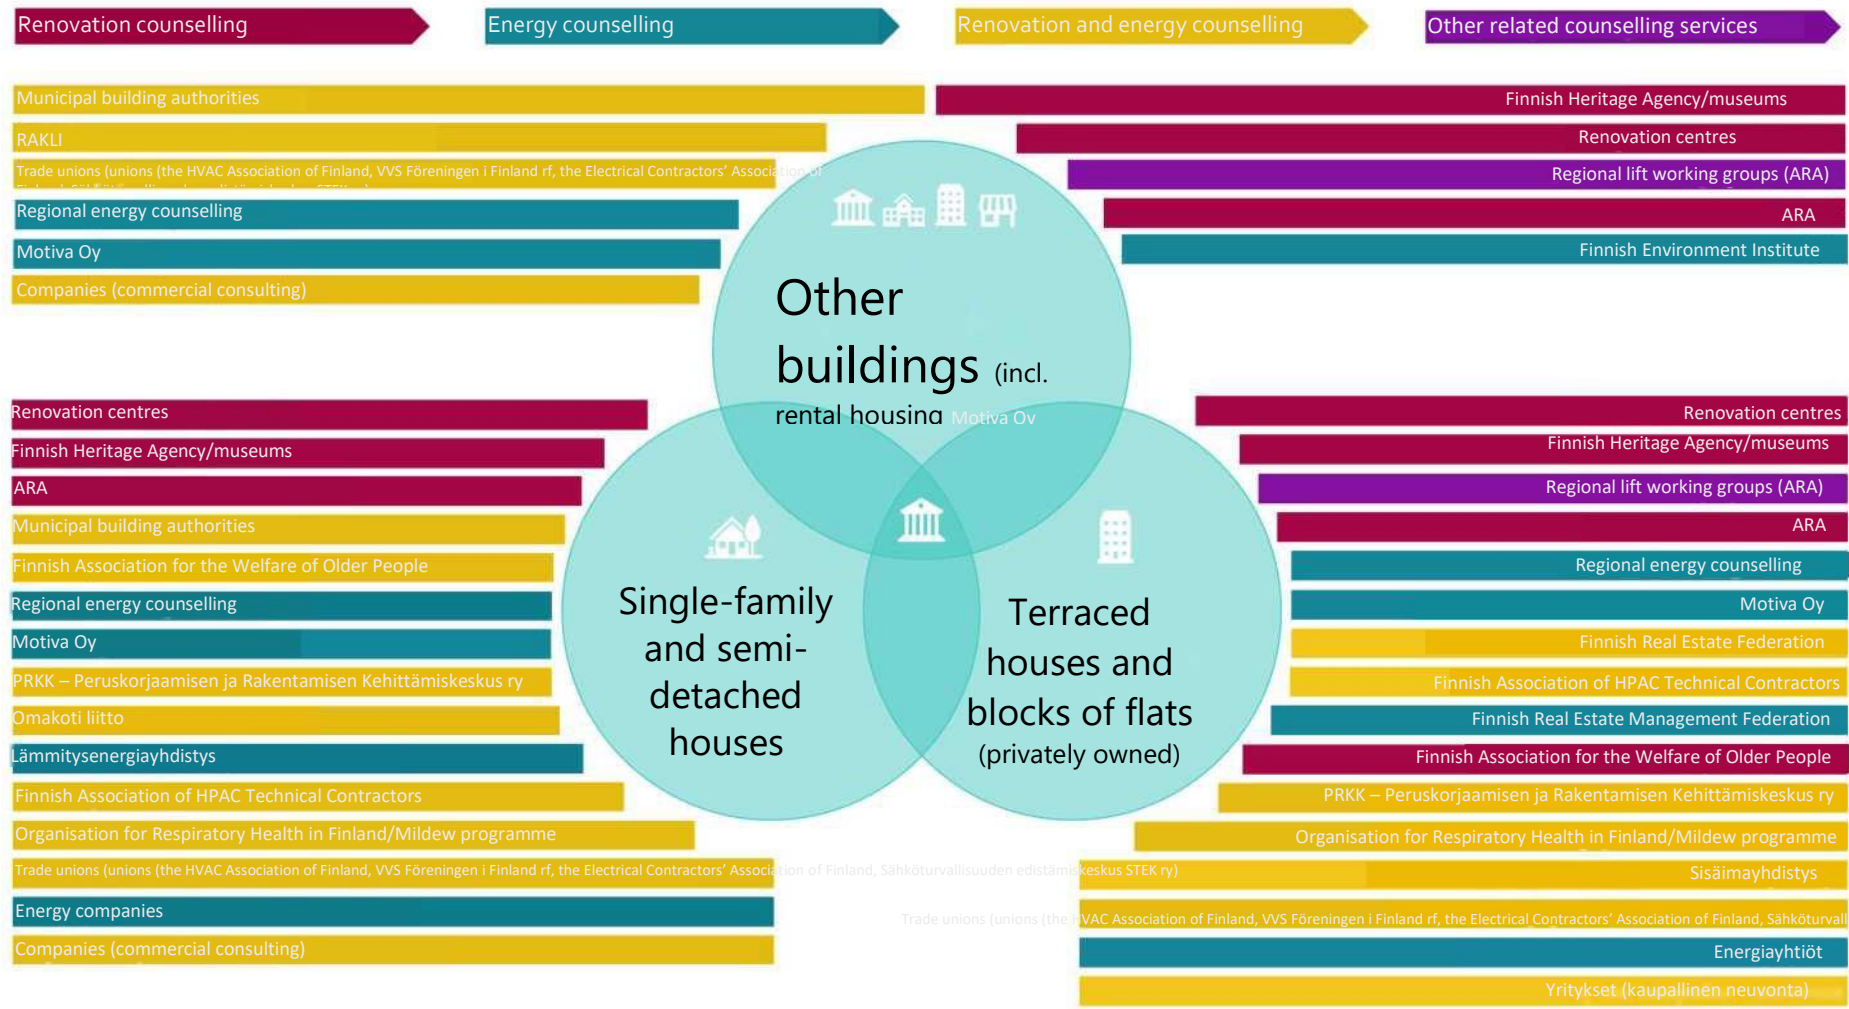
Renovation counselling
Energy counselling
Renovation and energy counselling
Other related counselling services

Municipal building authorities
RAKLI
Trade unions (unions (the HVAC Association of Finland, VVS Föreningen i Finland rf, the Electrical Contractors' Association of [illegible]
Regional energy counselling
Motiva Oy
Companies (commercial consulting)

Finnish Heritage Agency/museums
Renovation centres
Regional lift working groups (ARA)
ARA
Finnish Environment Institute

Other buildings (incl. rental housing
Motiva Oy

Renovation centres
Finnish Heritage Agency/museums
ARA
Municipal building authorities
Finnish Association for the Welfare of Older People
Regional energy counselling
Motiva Oy
PRKK – Peruskorjaamisen ja Rakentamisen Kehittämiskeskus ry
Omakoti liitto
Lämmitysenergiayhdistys
Finnish Association of HPAC Technical Contractors
Organisation for Respiratory Health in Finland/Mildew programme
Trade unions (unions (the HVAC Association of Finland, VVS Föreningen i Finland rf, the Electrical Contractors' Association of Finland, Sähköturvallisuuden edistämiskeskus STEK ry)
Energy companies
Companies (commercial consulting)

Single-family and semi-detached houses

Terraced houses and blocks of flats (privately owned)

Renovation centres
Finnish Heritage Agency/museums
Regional lift working groups (ARA)
ARA
Regional energy counselling
Motiva Oy
Finnish Real Estate Federation
Finnish Association of HPAC Technical Contractors
Finnish Real Estate Management Federation
Finnish Association for the Welfare of Older People
PRKK – Peruskorjaamisen ja Rakentamisen Kehittämiskeskus ry
Organisation for Respiratory Health in Finland/Mildew programme
Sisäimayhdistys
Trade unions (unions (the HVAC Association of Finland, VVS Föreningen i Finland rf, the Electrical Contractors' Association of Finland, Sähköturvall
Energiayhtiöt
Yritykset (kaupallinen neuvonta)